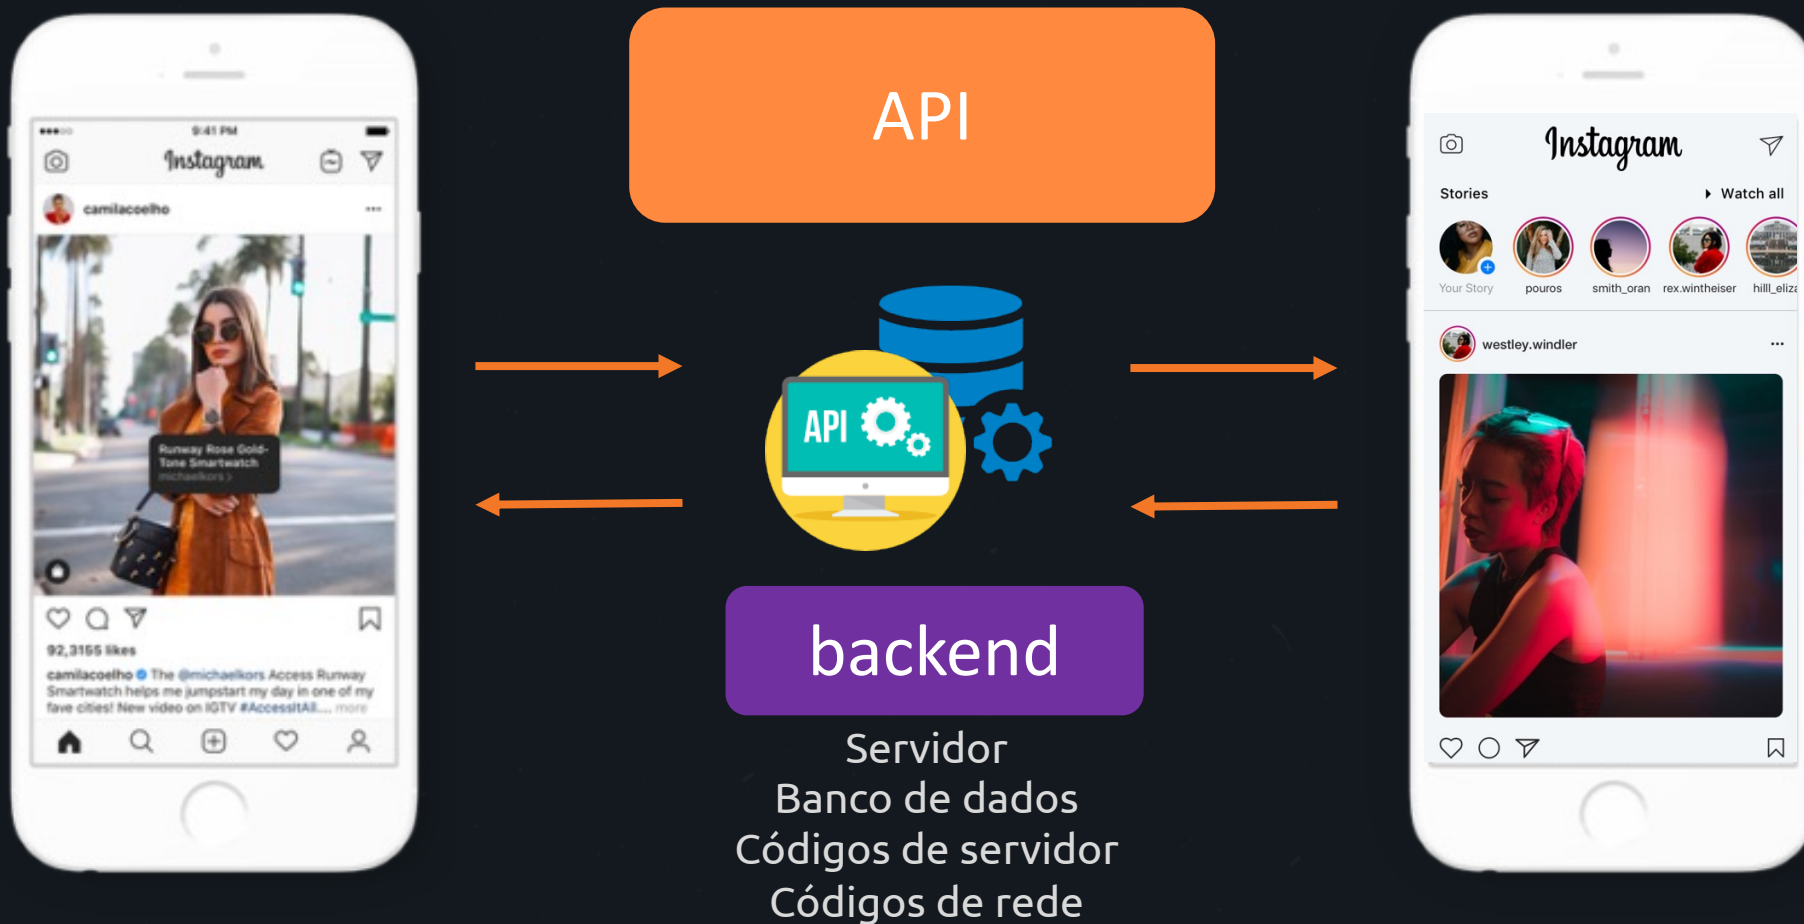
9:41 PM

Instagram

camilacoelho

Runway Rose Gold-Tone Smartwatch
michaelkors

92,3155 likes

camilacoelho The @michaelkors Access Runway Smartwatch helps me jumpstart my day in one of my fave cities! New video on IGTV #AccessItAll... more

API

API

backend

Servidor
Banco de dados
Códigos de servidor
Códigos de rede

Instagram

Stories

Watch all

Your Story

pouros

smith_oran

rex.wintheiser

hilll_eliza

westley.windler